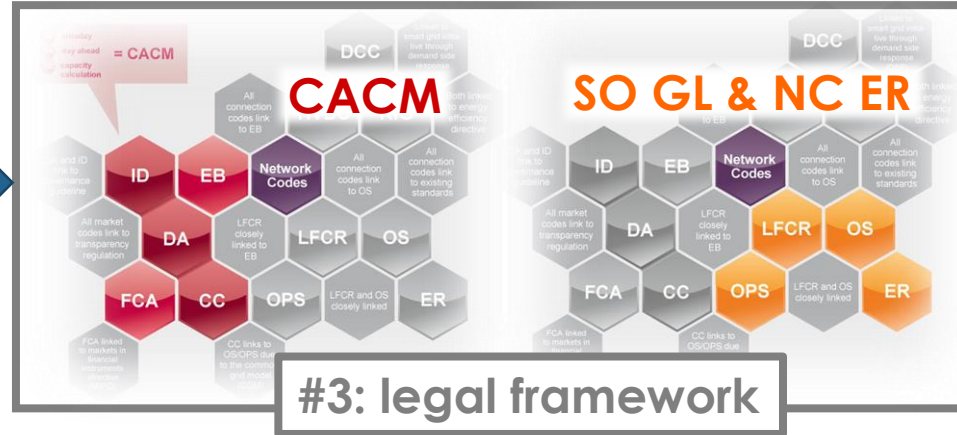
intraday
day ahead
capacity calculation
= CACM

CACM

DCC

All connection codes link to EB

Both linked to energy efficiency directive

ID and ID link to governance guideline

ID

EB

Network Codes

All connection codes link to OS

All connection codes link to existing standards

All market codes link to transparency regulation

DA

LFCR closely linked to EB

LFCR

OS

FCA

CC

OPS

LFCR and OS closely linked

ER

FCA linked to markets in financial instruments directive

CC links to OS/OPS due to the common grid model

SO GL & NC ER

DCC

Links to smart grid ideas live through demand side response

Both linked to energy efficiency directive

All connection codes link to EB

ID and ID link to governance guideline

ID

EB

Network Codes

All connection codes link to OS

All connection codes link to existing standards

All market codes link to transparency regulation

DA

LFCR closely linked to EB

LFCR

OS

FCA

CC

OPS

LFCR and OS closely linked

ER

FCA linked to markets in financial

CC links to OS/OPS due

#3: legal framework